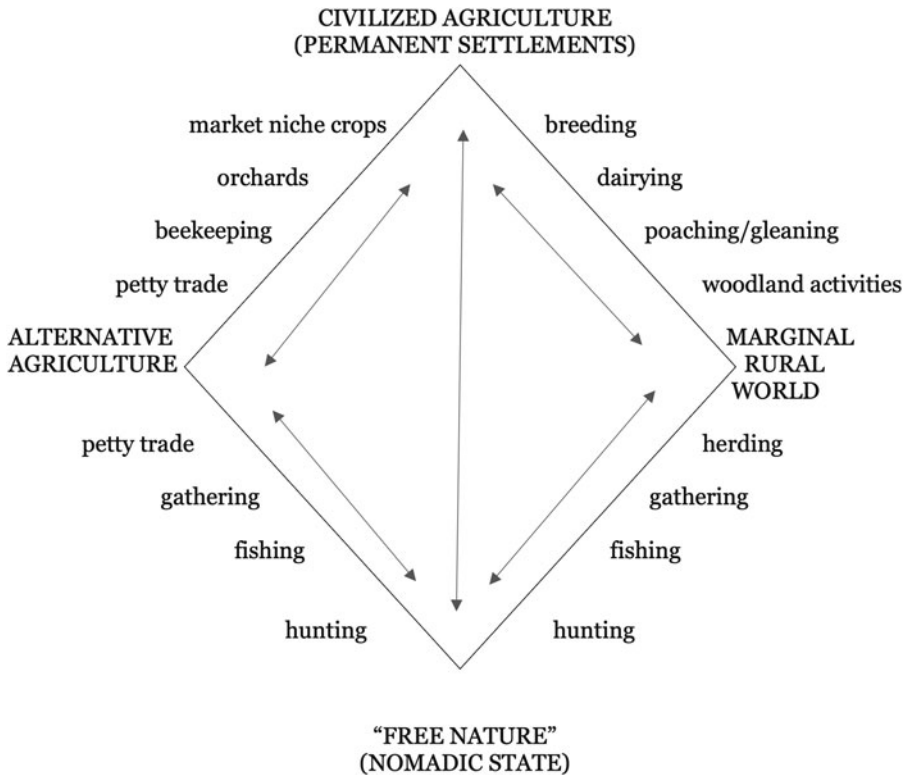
CIVILIZED AGRICULTURE
(PERMANENT SETTLEMENTS)

market niche crops
orchards
beekeeping
petty trade

breeding
dairying
poaching/gleaning
woodland activities

ALTERNATIVE
AGRICULTURE

MARGINAL
RURAL
WORLD

petty trade
gathering
fishing
hunting

herding
gathering
fishing
hunting

"FREE NATURE"
(NOMADIC STATE)